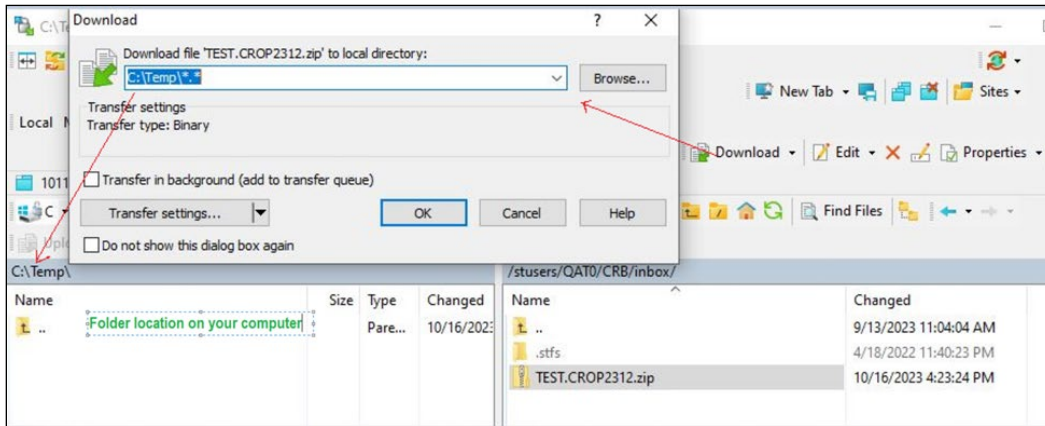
C:\Te

Download ? ✕

Download file 'TEST.CROP2312.zip' to local directory:

C:\Temp\*.*

Browse...

Transfer settings
Transfer type: Binary

Transfer in background (add to transfer queue)

Transfer settings...

OK

Cancel

Help

Do not show this dialog box again

Local

1011

C

Uplo

Sites

New Tab

Download

Edit

Properties

Find Files

C:\Temp\

/stusers/QAT0/CRB/inbox/

| Name | Size | Type | Changed |
|---|---|---|---|
| .. | | Pare... | 10/16/2023 |

Folder location on your computer

| Name | Changed |
|---|---|
| .. | 9/13/2023 11:04:04 AM |
| .stfs | 4/18/2022 11:40:23 PM |
| TEST.CROP2312.zip | 10/16/2023 4:23:24 PM |